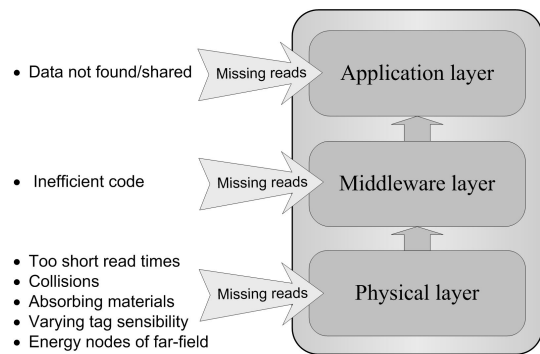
• Data not found/shared

Missing reads

Application layer

• Inefficient code

Missing reads

Middleware layer

• Too short read times
• Collisions
• Absorbing materials
• Varying tag sensibility
• Energy nodes of far-field

Missing reads

Physical layer